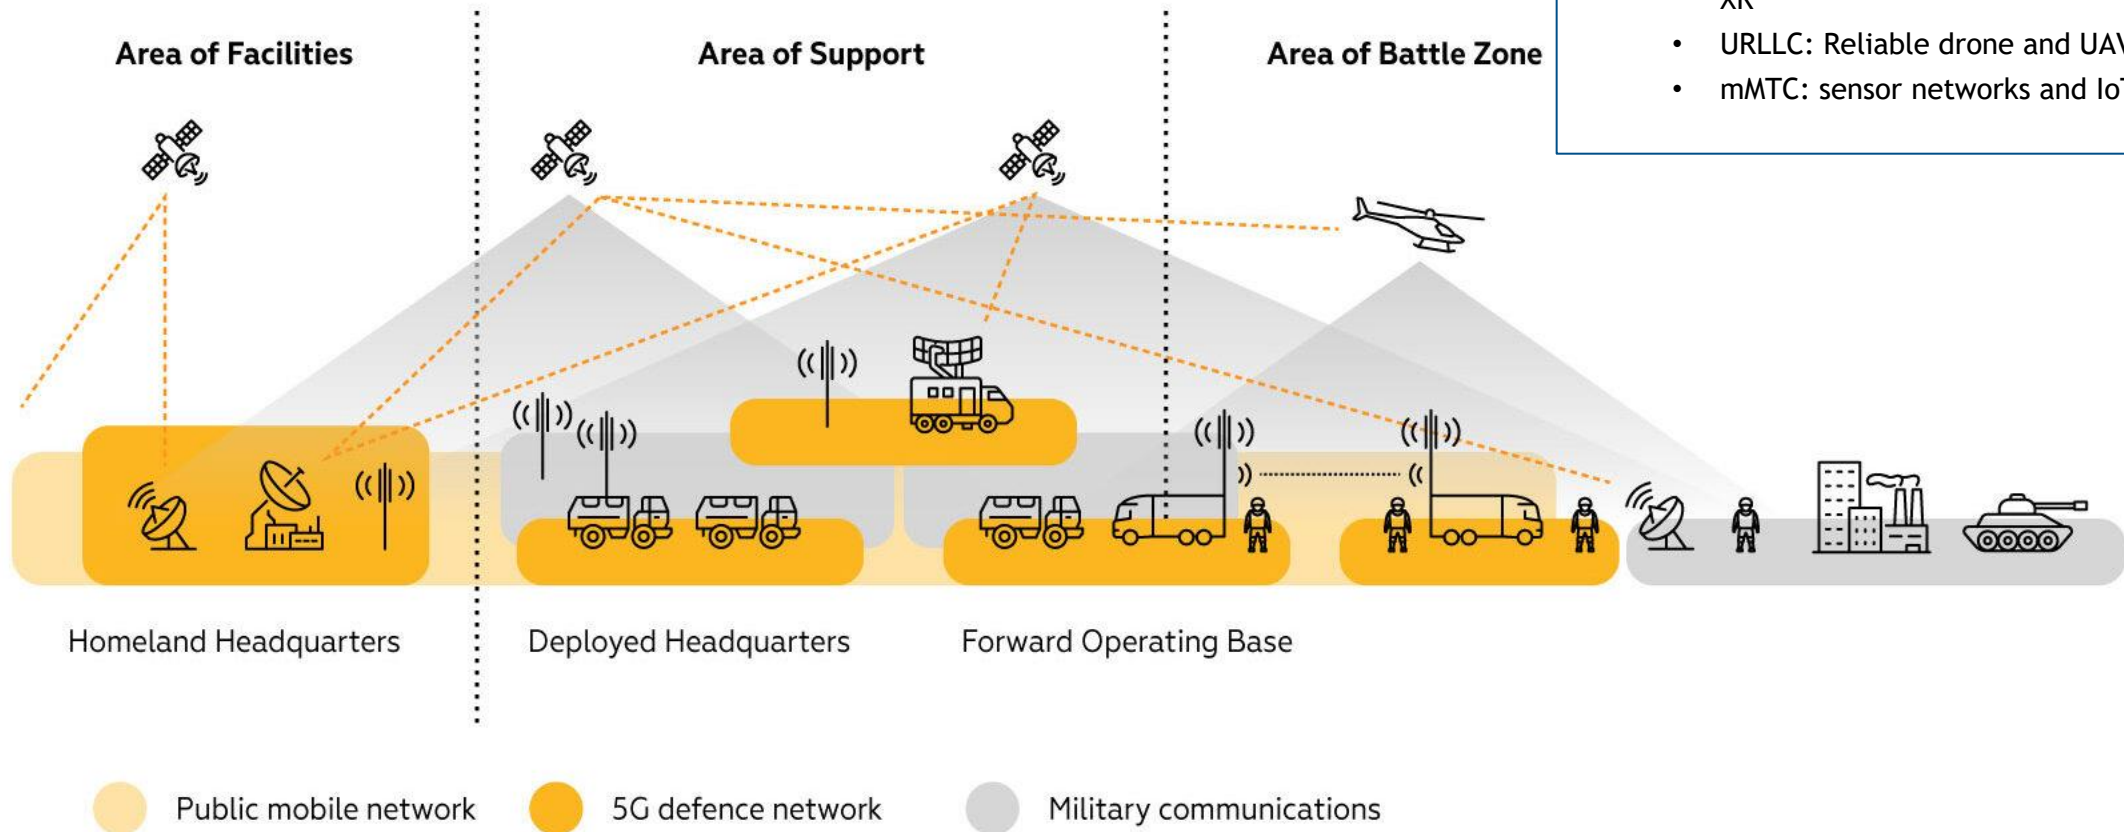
Area of Facilities

Area of Support

Area of Battle Zone

XR
• URLLC: Reliable drone and UA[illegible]
• mMTC: sensor networks and Io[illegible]

Homeland Headquarters

Deployed Headquarters

Forward Operating Base

Public mobile network

5G defence network

Military communications